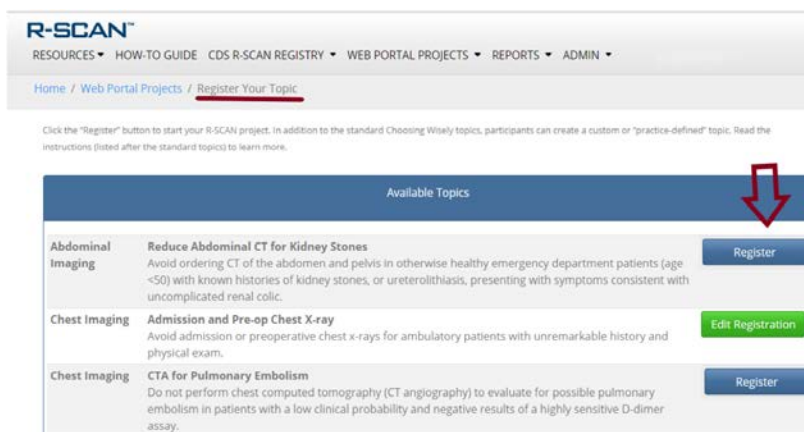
R-SCAN™

RESOURCES ▾ HOW-TO GUIDE CDS R-SCAN REGISTRY ▾ WEB PORTAL PROJECTS ▾ REPORTS ▾ ADMIN ▾

Home / Web Portal Projects / Register Your Topic

Click the "Register" button to start your R-SCAN project. In addition to the standard Choosing Wisely topics, participants can create a custom or "practice-defined" topic. Read the instructions (listed after the standard topics) to learn more.

| Available Topics | | |
|---|---|---|
| Abdominal Imaging | **Reduce Abdominal CT for Kidney Stones** Avoid ordering CT of the abdomen and pelvis in otherwise healthy emergency department patients (age <50) with known histories of kidney stones, or ureterolithiasis, presenting with symptoms consistent with uncomplicated renal colic. | Register |
| Chest Imaging | **Admission and Pre-op Chest X-ray** Avoid admission or preoperative chest x-rays for ambulatory patients with unremarkable history and physical exam. | Edit Registration |
| Chest Imaging | **CTA for Pulmonary Embolism** Do not perform chest computed tomography (CT angiography) to evaluate for possible pulmonary embolism in patients with a low clinical probability and negative results of a highly sensitive D-dimer assay. | Register |